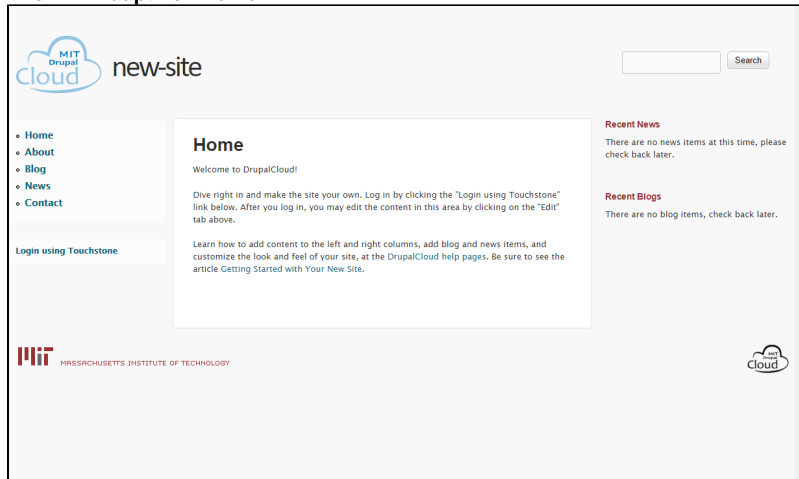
MIT Drupal Cloud

new-site

Search

Home
About
Blog
News
Contact

Login using Touchstone

Home

Welcome to DrupalCloud!

Dive right in and make the site your own. Log in by clicking the "Login using Touchstone" link below. After you log in, you may edit the content in this area by clicking on the "Edit" tab above.

Learn how to add content to the left and right columns, add blog and news items, and customize the look and feel of your site, at the DrupalCloud help pages. Be sure to see the article Getting Started with Your New Site.

Recent News

There are no news items at this time, please check back later.

Recent Blogs

There are no blog items, check back later.

MIT MASSACHUSETTS INSTITUTE OF TECHNOLOGY

MIT Drupal Cloud